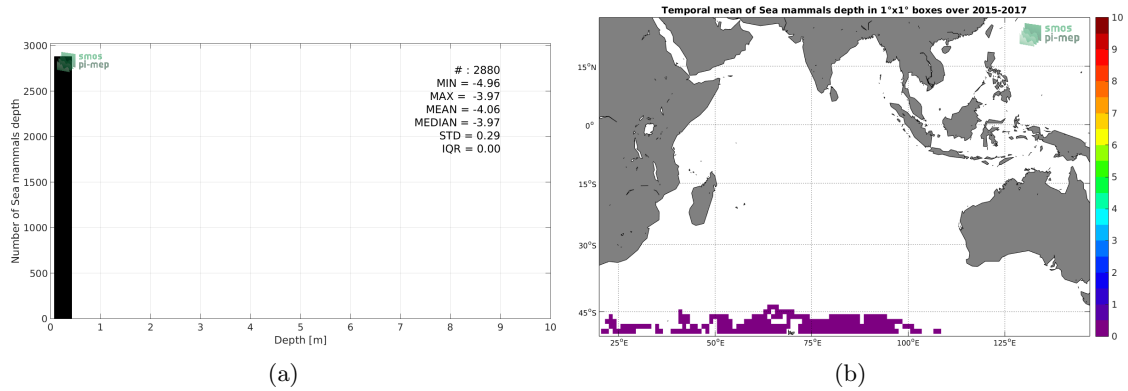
smos
pi-mep

# : 2880
MIN = -4.96
MAX = -3.97
MEAN = -4.06
MEDIAN = -3.97
STD = 0.29
IQR = 0.00

Number of Sea mammals depth

3000
2500
2000
1500
1000
500
0

0 1 2 3 4 5 6 7 8 9 10

Depth [m]

(a)

Temporal mean of Sea mammals depth in 1°x1° boxes over 2015-2017

smos
pi-mep

15°N
0°
15°S
30°S
45°S

25°E 50°E 75°E 100°E 125°E

10
9
8
7
6
5
4
3
2
1
0

(b)